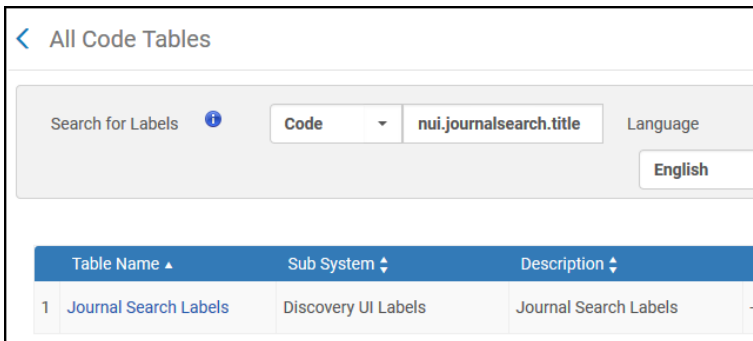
All Code Tables

Search for Labels

Code

nui.journalsearch.title

Language

English

| | Table Name ▲ | Sub System | Description |
|---|---|---|---|
| 1 | Journal Search Labels | Discovery UI Labels | Journal Search Labels |